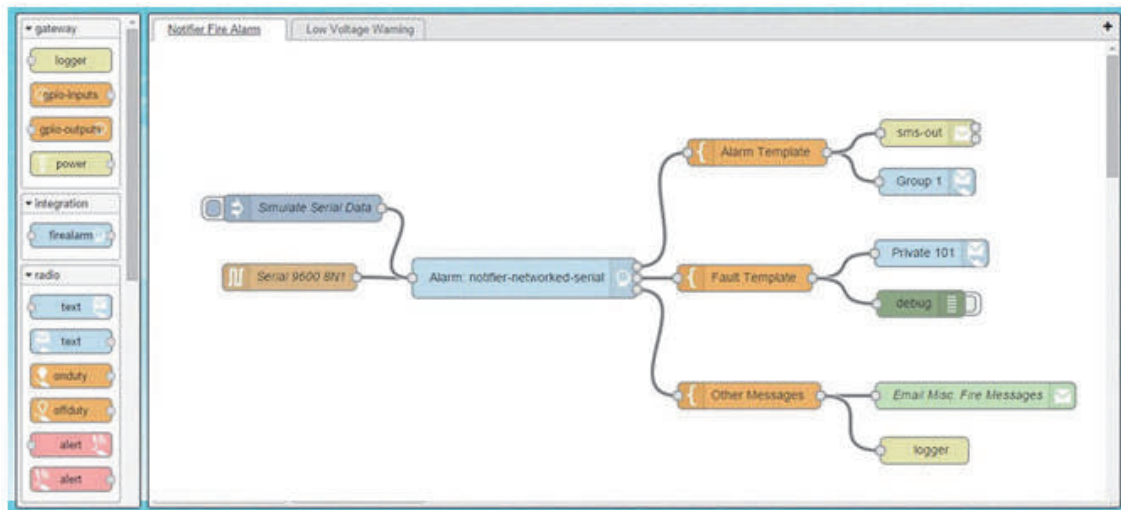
▾ gateway

logger

gpio-inputs

gpio-outputs

power

▾ integration

firealarm

▾ radio

text

text

onduty

offduty

alert

alert

Notifier Fire Alarm

Low Voltage Warning

+

Simulate Serial Data

Serial 9600 8N1

Alarm: notifier-networked-serial

Alarm Template

Fault Template

Other Messages

sms-out

Group 1

Private 101

debug

Email Misc. Fire Messages

logger